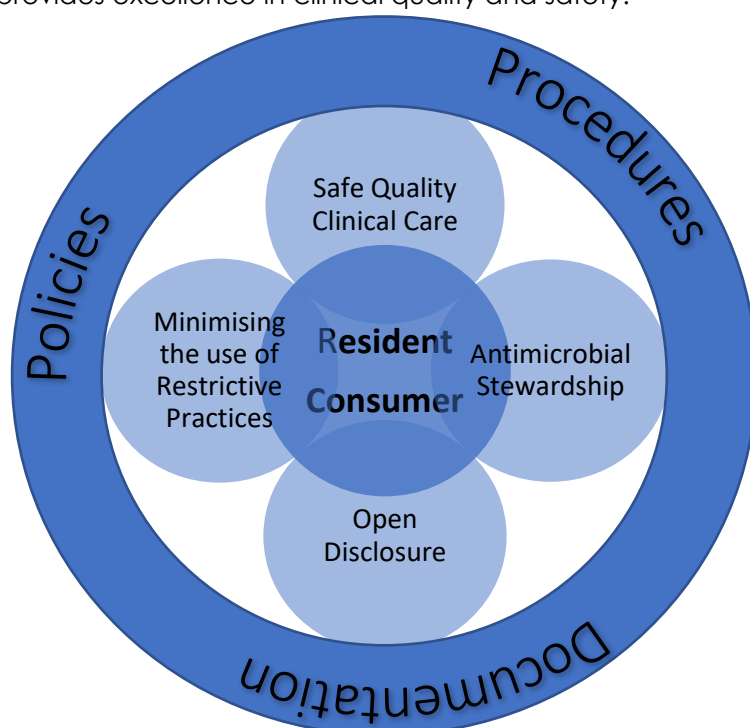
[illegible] provides excellence in clinical quality and safety.

Procedures

Policies

Documentation

Safe Quality Clinical Care

Minimising the use of Restrictive Practices

Resident Consumer

Antimicrobial Stewardship

Open Disclosure